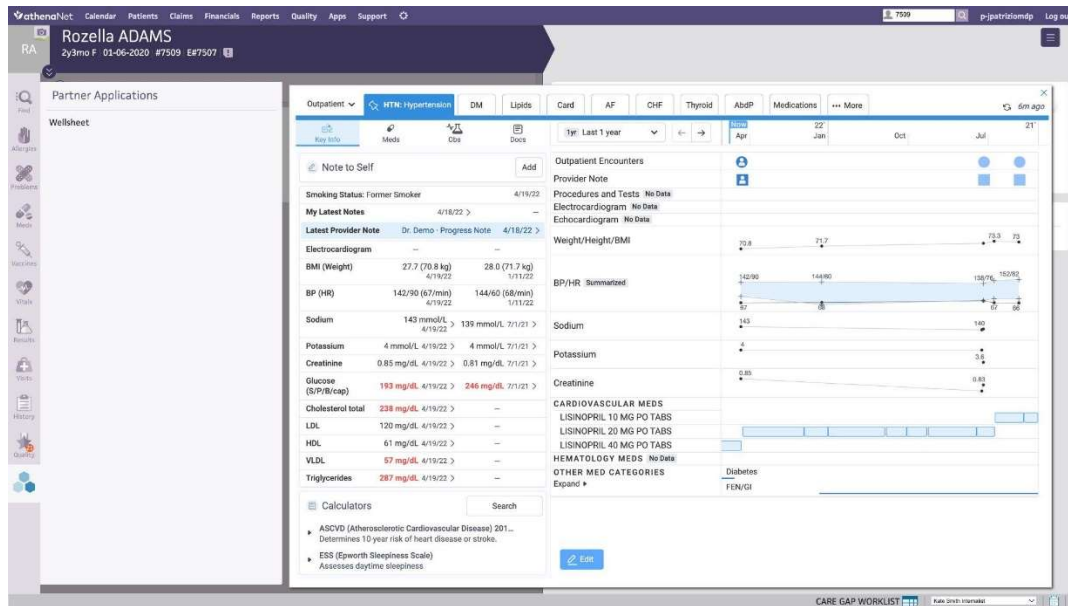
athenaNet Calendar Patients Claims Financials Reports Quality Apps Support

7539 p-jpatriziomdp Log ou

RA

Rozella ADAMS
2y3mo F 01-06-2020 #7509 E#7507

Find
Allergies
Problems
Meds
Vaccines
Vitals
Results
Visits
History
Quality

Partner Applications

Wellsheet

Outpatient HTN: Hypertension DM Lipids Card AF CHF Thyroid AbdP Medications ··· More

6m ago

Key Info Meds Obs Docs

1yr Last 1 year

Now Apr 22' Jan Oct Jul 21'

Note to Self Add

| | | |
|---|---|---|
| Smoking Status: Former Smoker | | 4/19/22 |
| My Latest Notes | 4/18/22 > | – |
| Latest Provider Note | Dr. Demo · Progress Note | 4/18/22 > |
| Electrocardiogram | – | – |
| BMI (Weight) | 27.7 (70.8 kg) 4/19/22 | 28.0 (71.7 kg) 1/11/22 |
| BP (HR) | 142/90 (67/min) 4/19/22 | 144/60 (68/min) 1/11/22 |
| Sodium | 143 mmol/L 4/19/22 > | 139 mmol/L 7/1/21 > |
| Potassium | 4 mmol/L 4/19/22 > | 4 mmol/L 7/1/21 > |
| Creatinine | 0.85 mg/dL 4/19/22 > | 0.81 mg/dL 7/1/21 > |
| Glucose (S/P/B/cap) | 193 mg/dL 4/19/22 > | 246 mg/dL 7/1/21 > |
| Cholesterol total | 238 mg/dL 4/19/22 > | – |
| LDL | 120 mg/dL 4/19/22 > | – |
| HDL | 61 mg/dL 4/19/22 > | – |
| VLDL | 57 mg/dL 4/19/22 > | – |
| Triglycerides | 287 mg/dL 4/19/22 > | – |

Calculators Search

ASCVD (Atherosclerotic Cardiovascular Disease) 201...
Determines 10-year risk of heart disease or stroke.

ESS (Epworth Sleepiness Scale)
Assesses daytime sleepiness

Outpatient Encounters
Provider Note
Procedures and Tests No Data
Electrocardiogram No Data
Echocardiogram No Data
Weight/Height/BMI
70.8 71.7 73.3 73
BP/HR Summarized
142/90 144/60 138/76 152/82
67 68 67 66
Sodium
143 140
Potassium
4 3.8
Creatinine
0.85 0.83
CARDIOVASCULAR MEDS
LISINOPRIL 10 MG PO TABS
LISINOPRIL 20 MG PO TABS
LISINOPRIL 40 MG PO TABS
HEMATOLOGY MEDS No Data
OTHER MED CATEGORIES
Expand ▸
Diabetes
FEN/GI

Edit

CARE GAP WORKLIST